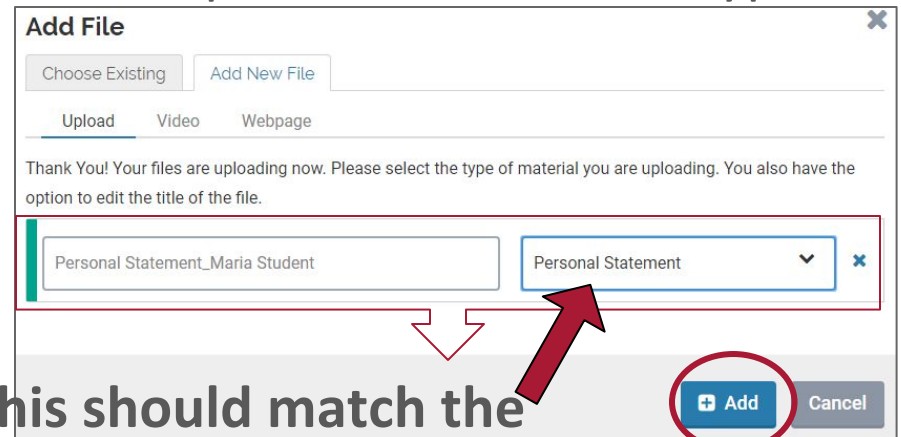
Add File

Choose Existing

Add New File

Upload

Video

Webpage

Thank You! Your files are uploading now. Please select the type of material you are uploading. You also have the option to edit the title of the file.

Personal Statement_Maria Student

Personal Statement

his should match the

Add

Cancel